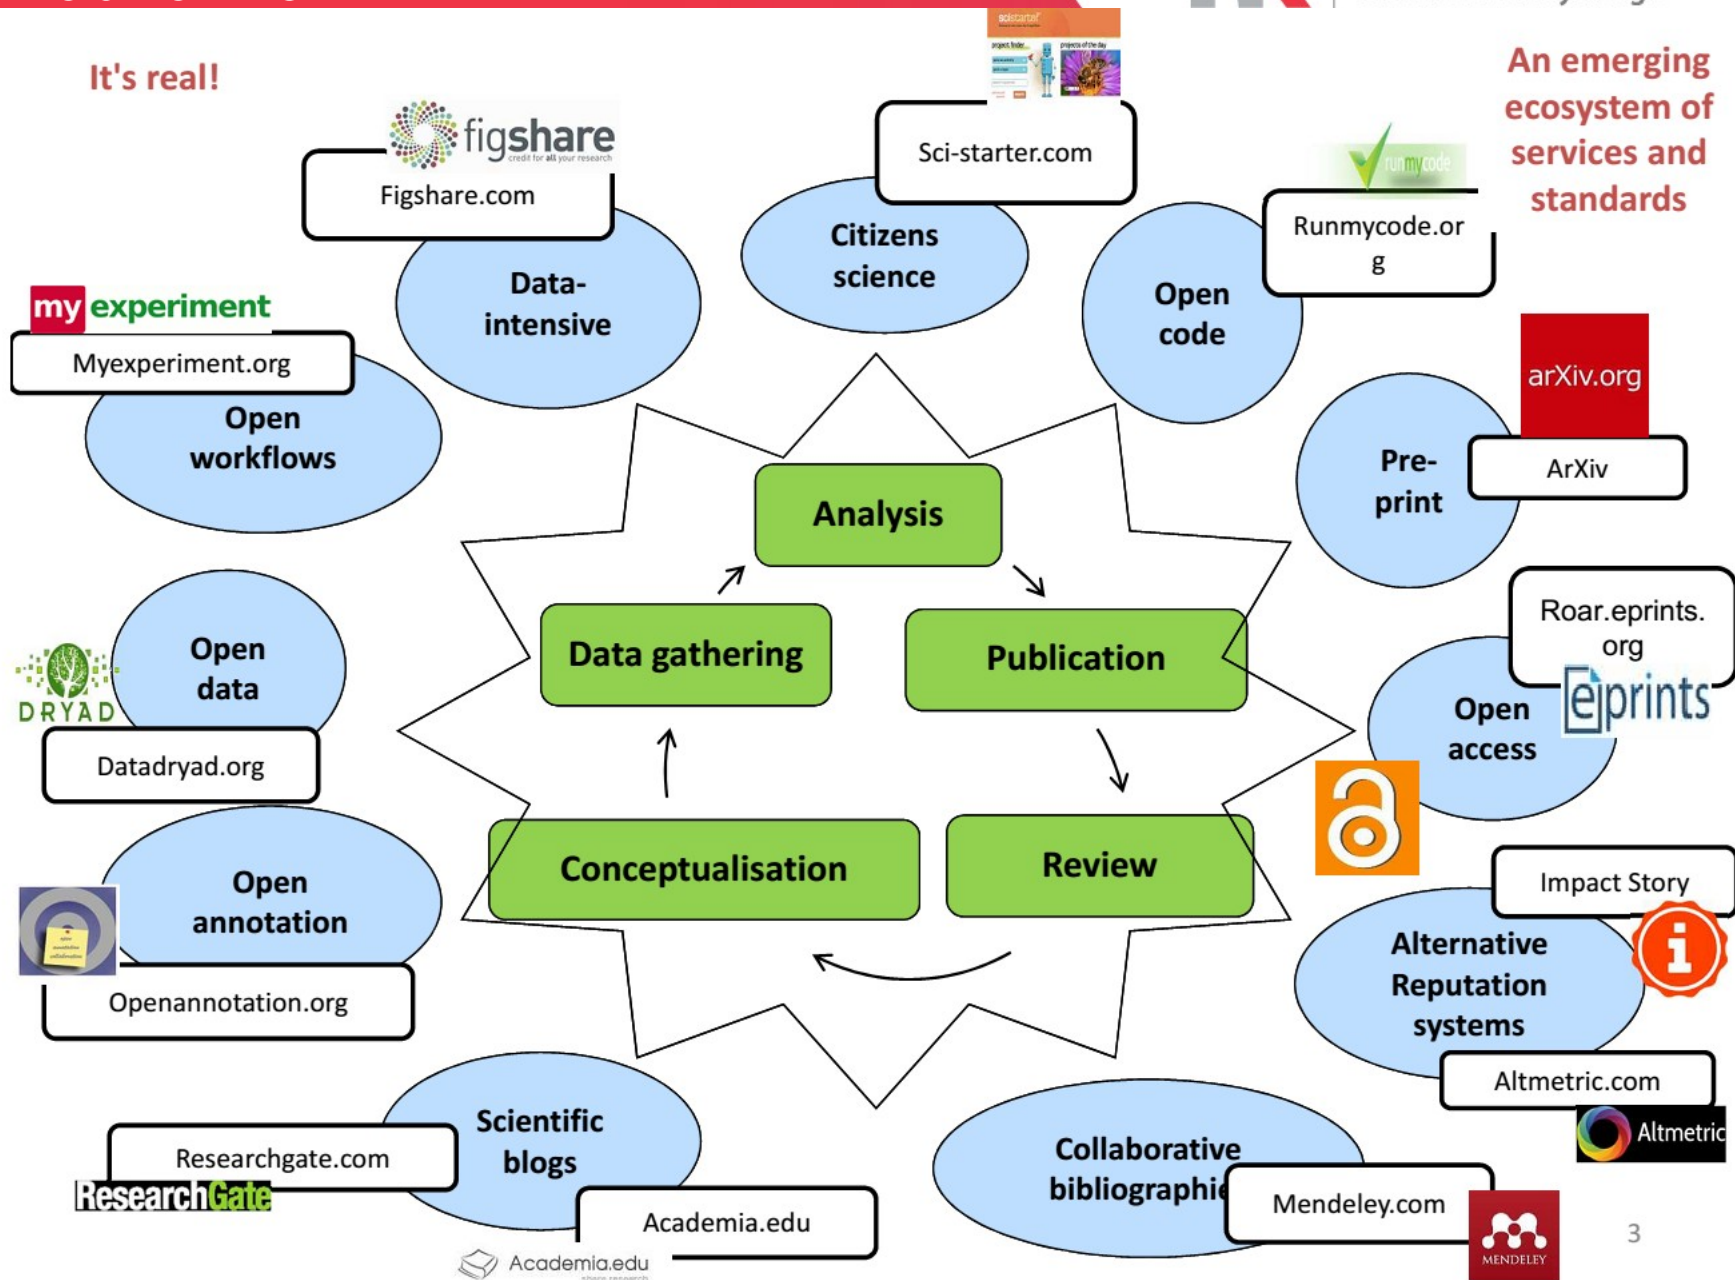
It's real!

An emerging ecosystem of services and standards

figshare credit for all your research

Figshare.com

Sci-starter.com

Citizens science

Data-intensive

runmycode

Runmycode.or g

Open code

my experiment

Myexperiment.org

Open workflows

arXiv.org

ArXiv

Pre-print

Analysis

Data gathering

Publication

Roar.eprints. org

eprints

Open access

DRYAD

Open data

Datadryad.org

Conceptualisation

Review

Open annotation

Openannotation.org

Impact Story

Alternative Reputation systems

Altmetric.com

Altmetric

Scientific blogs

Researchgate.com

ResearchGate

Academia.edu

Academia.edu

Collaborative bibliographie

Mendeley.com

MENDELEY

3